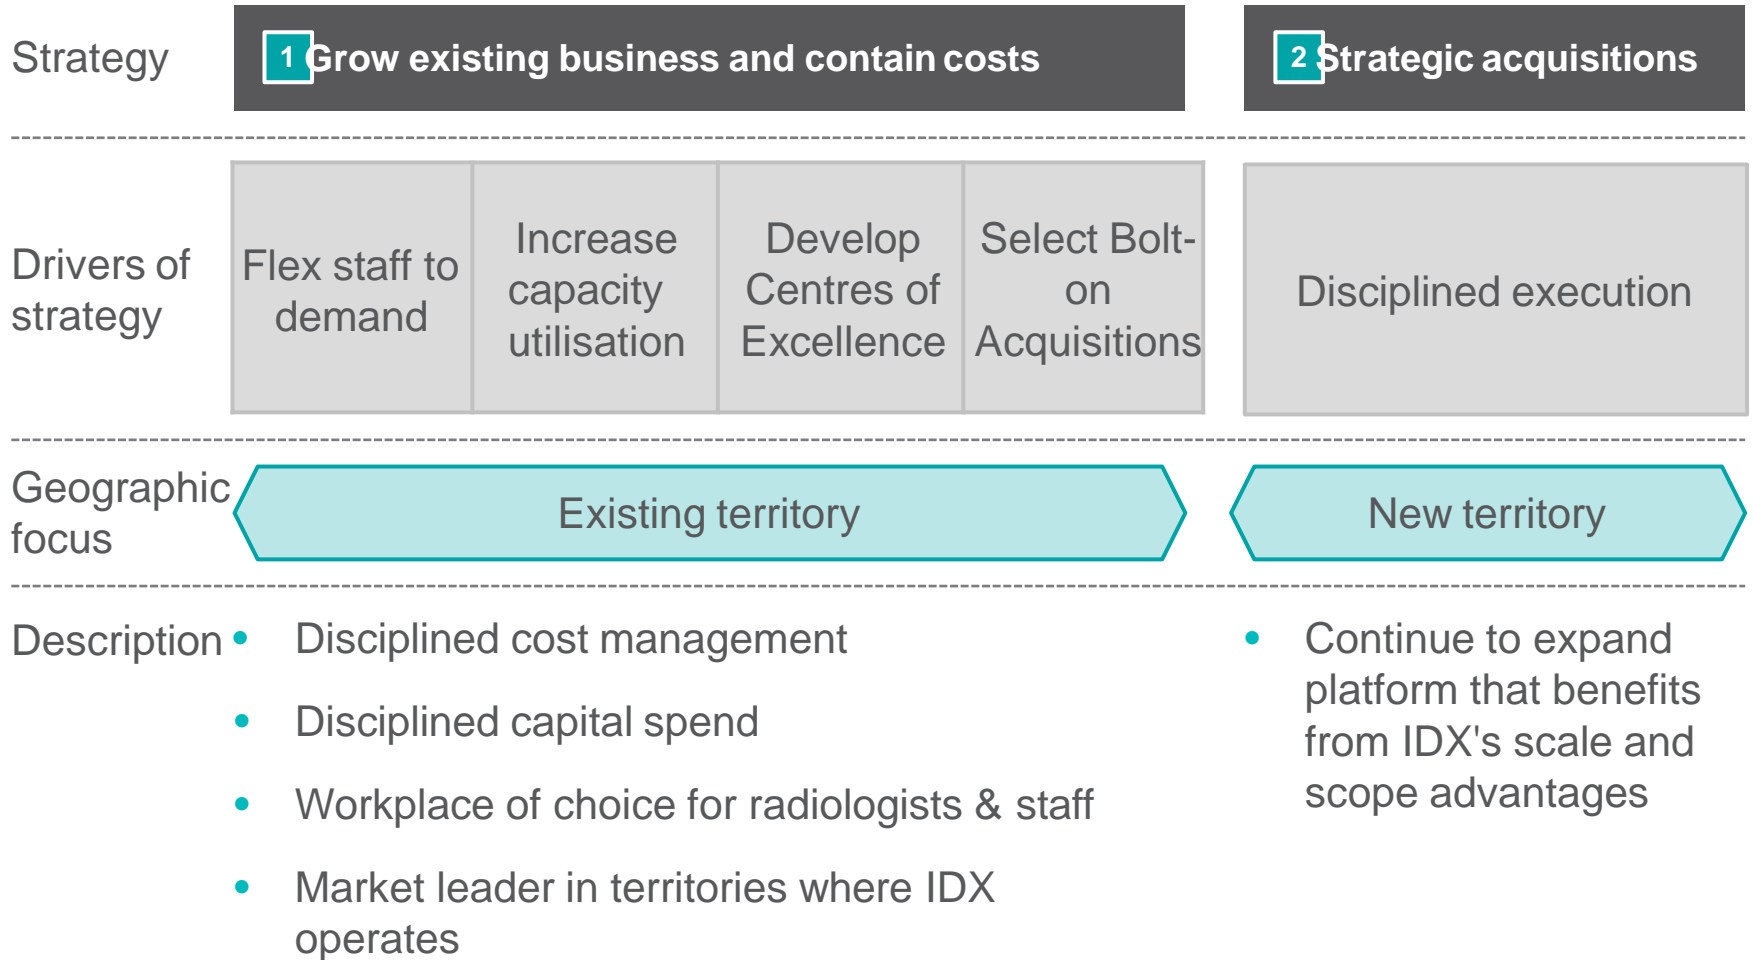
Strategy

1 Grow existing business and contain costs

2 Strategic acquisitions

Drivers of strategy

Flex staff to demand

Increase capacity utilisation

Develop Centres of Excellence

Select Bolt-on Acquisitions

Disciplined execution

Geographic focus

Existing territory

New territory

Description

- Disciplined cost management
- Disciplined capital spend
- Workplace of choice for radiologists & staff
- Market leader in territories where IDX operates

- Continue to expand platform that benefits from IDX's scale and scope advantages